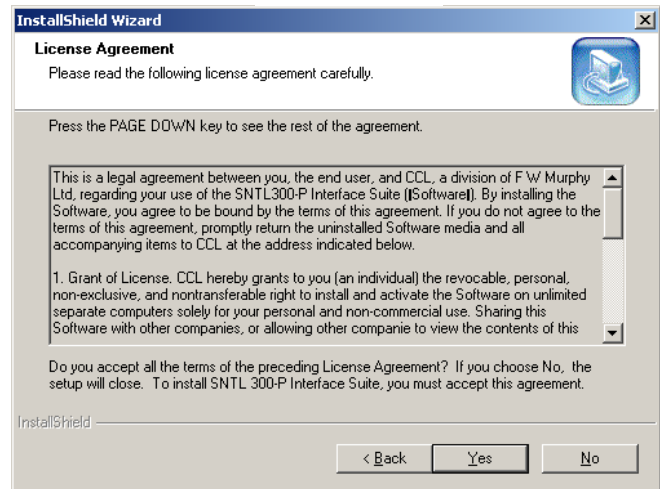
InstallShield Wizard

License Agreement

Please read the following license agreement carefully.

Press the PAGE DOWN key to see the rest of the agreement.

This is a legal agreement between you, the end user, and CCL, a division of F W Murphy Ltd, regarding your use of the SNTL300-P Interface Suite (‖Software‖). By installing the Software, you agree to be bound by the terms of this agreement. If you do not agree to the terms of this agreement, promptly return the uninstalled Software media and all accompanying items to CCL at the address indicated below.

1. Grant of License. CCL hereby grants to you (an individual) the revocable, personal, non-exclusive, and nontransferable right to install and activate the Software on unlimited separate computers solely for your personal and non-commercial use. Sharing this Software with other companies, or allowing other companie to view the contents of this

Do you accept all the terms of the preceding License Agreement? If you choose No, the setup will close. To install SNTL 300-P Interface Suite, you must accept this agreement.

InstallShield

< Back

Yes

No